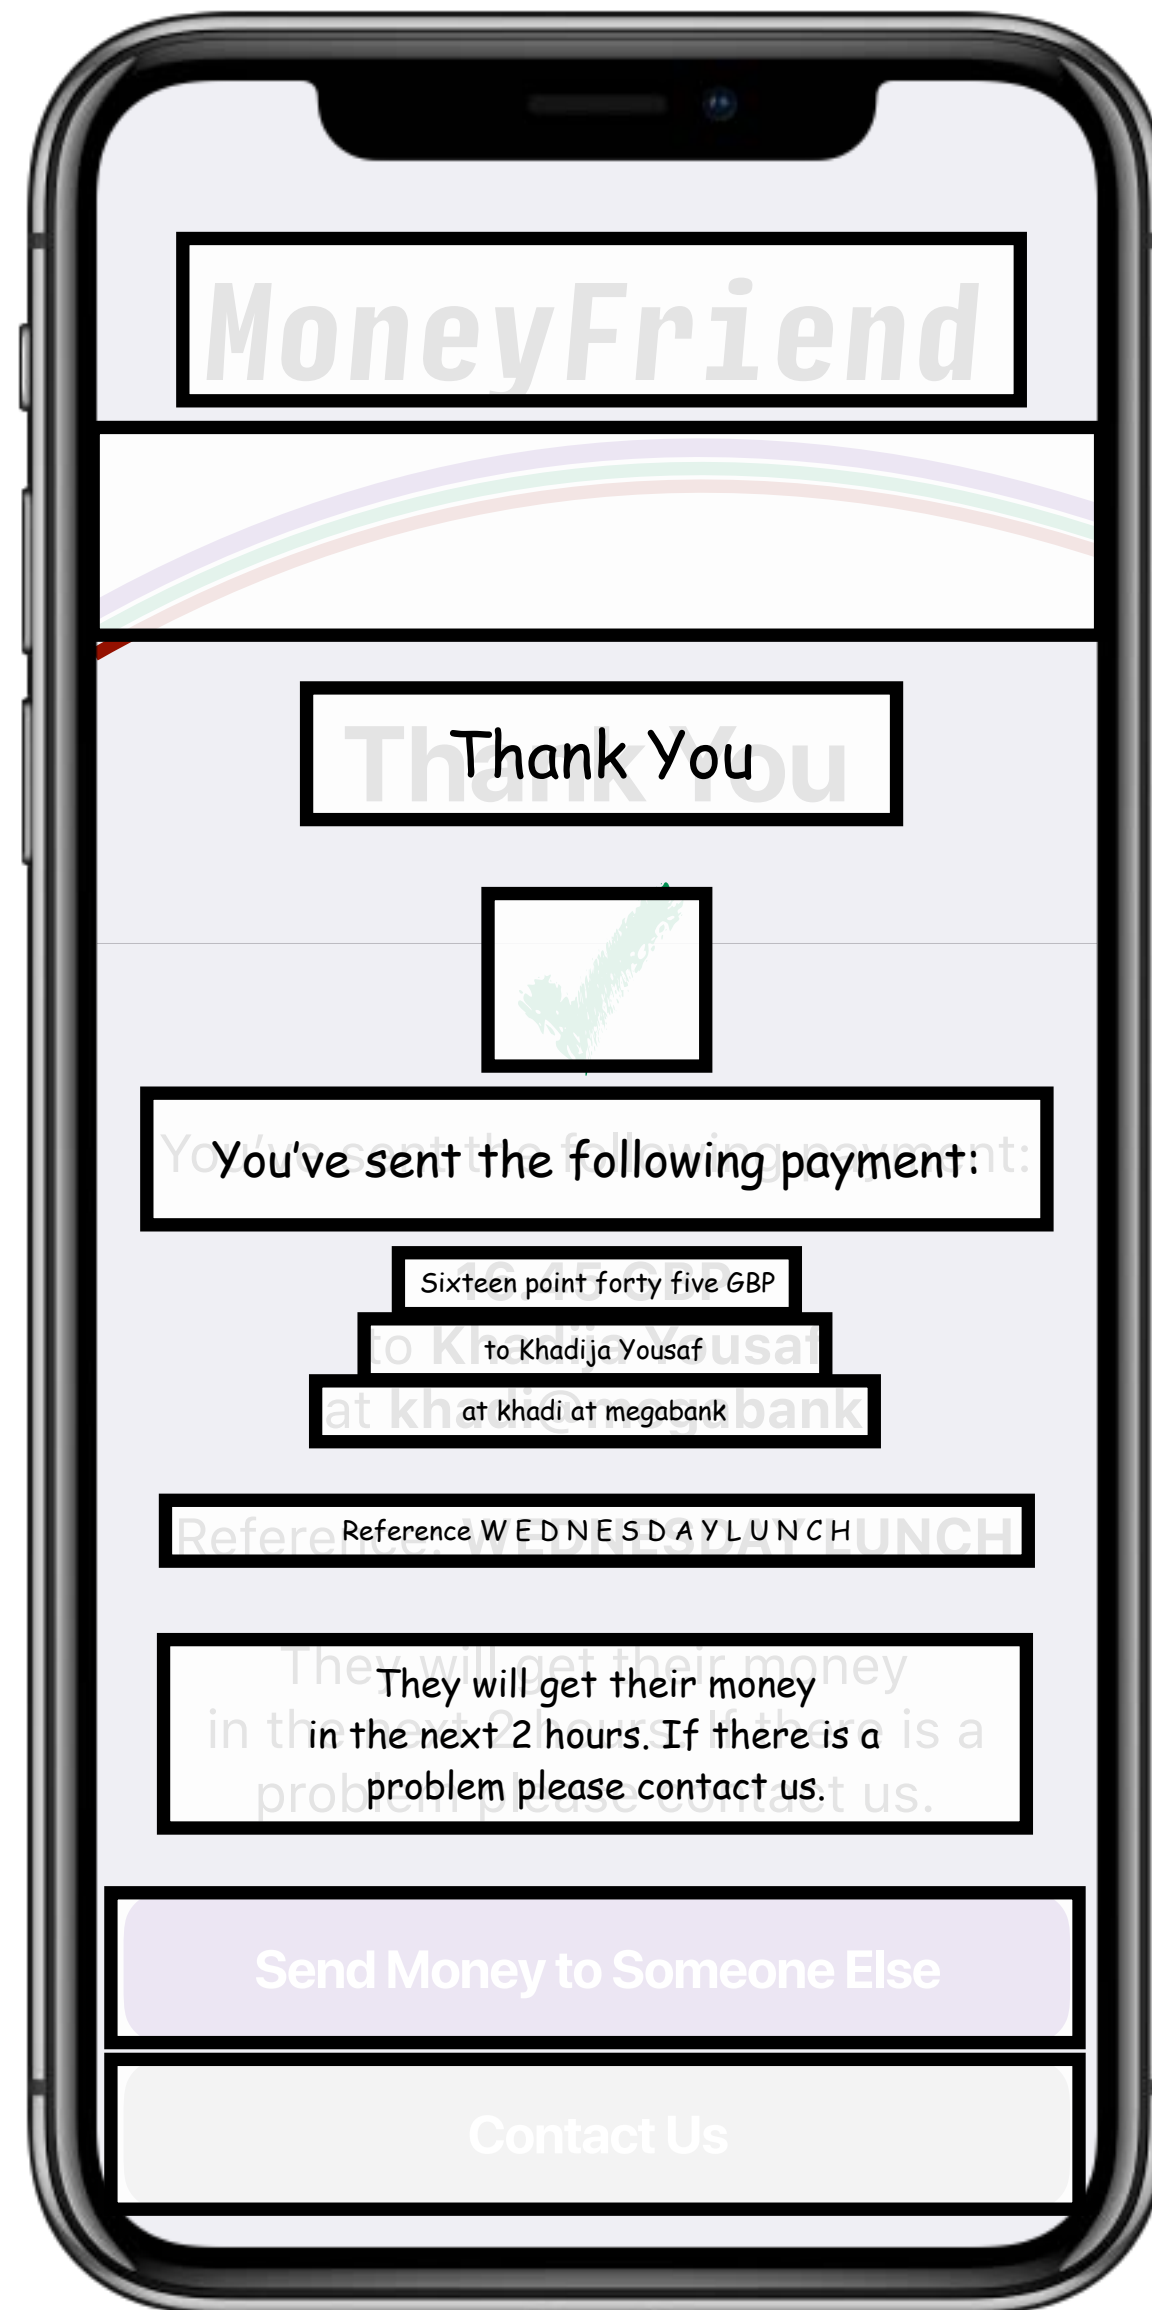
MoneyFriend

Thank You

You've sent the following payment:

Sixteen point forty five GBP

to Khadija Yousaf

at khadi at megabank

Reference W E D N E S D A Y L U N C H

They will get their money in the next 2 hours. If there is a problem please contact us.

Send Money to Someone Else

Contact Us